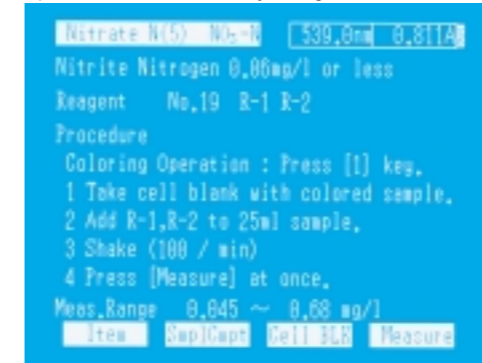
Nitrate N(5) $NO_3$-N 539.0nm 0.811A

Nitrite Nitrogen 0.06mg/l or less

Reagent No.19 R-1 R-2

Procedure

Coloring Operation : Press [1] key.

1 Take cell blank with colored sample.

2 Add R-1,R-2 to 25ml sample.

3 Shake (100 / min)

4 Press [Measure] at once.

Meas.Range 0.045 ~ 0.68 mg/l

Item SmplCmpt Cell BLK Measure